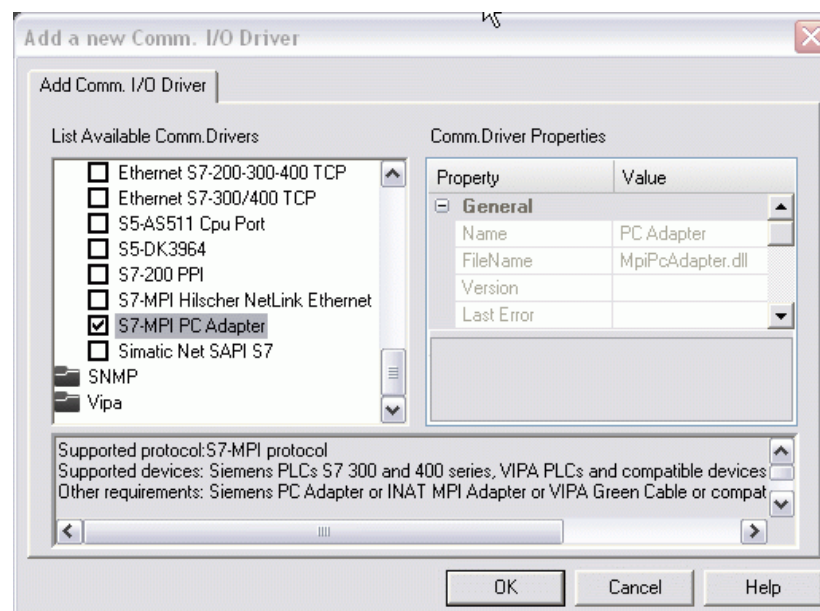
Add a new Comm. I/O Driver

Add Comm. I/O Driver

List Available Comm.Drivers

Ethernet S7-200-300-400 TCP
Ethernet S7-300/400 TCP
S5-AS511 Cpu Port
S5-DK3964
S7-200 PPI
S7-MPI Hilscher NetLink Ethernet
S7-MPI PC Adapter
Simatic Net SAPI S7
SNMP
Vipa

Comm.Driver Properties

| Property | Value |
|---|---|
| General | |
| Name | PC Adapter |
| FileName | MpiPcAdapter.dll |
| Version | |
| Last Error | |

Supported protocol:S7-MPI protocol
Supported devices: Siemens PLCs S7 300 and 400 series, VIPA PLCs and compatible devices
Other requirements: Siemens PC Adapter or INAT MPI Adapter or VIPA Green Cable or compat

OK
Cancel
Help